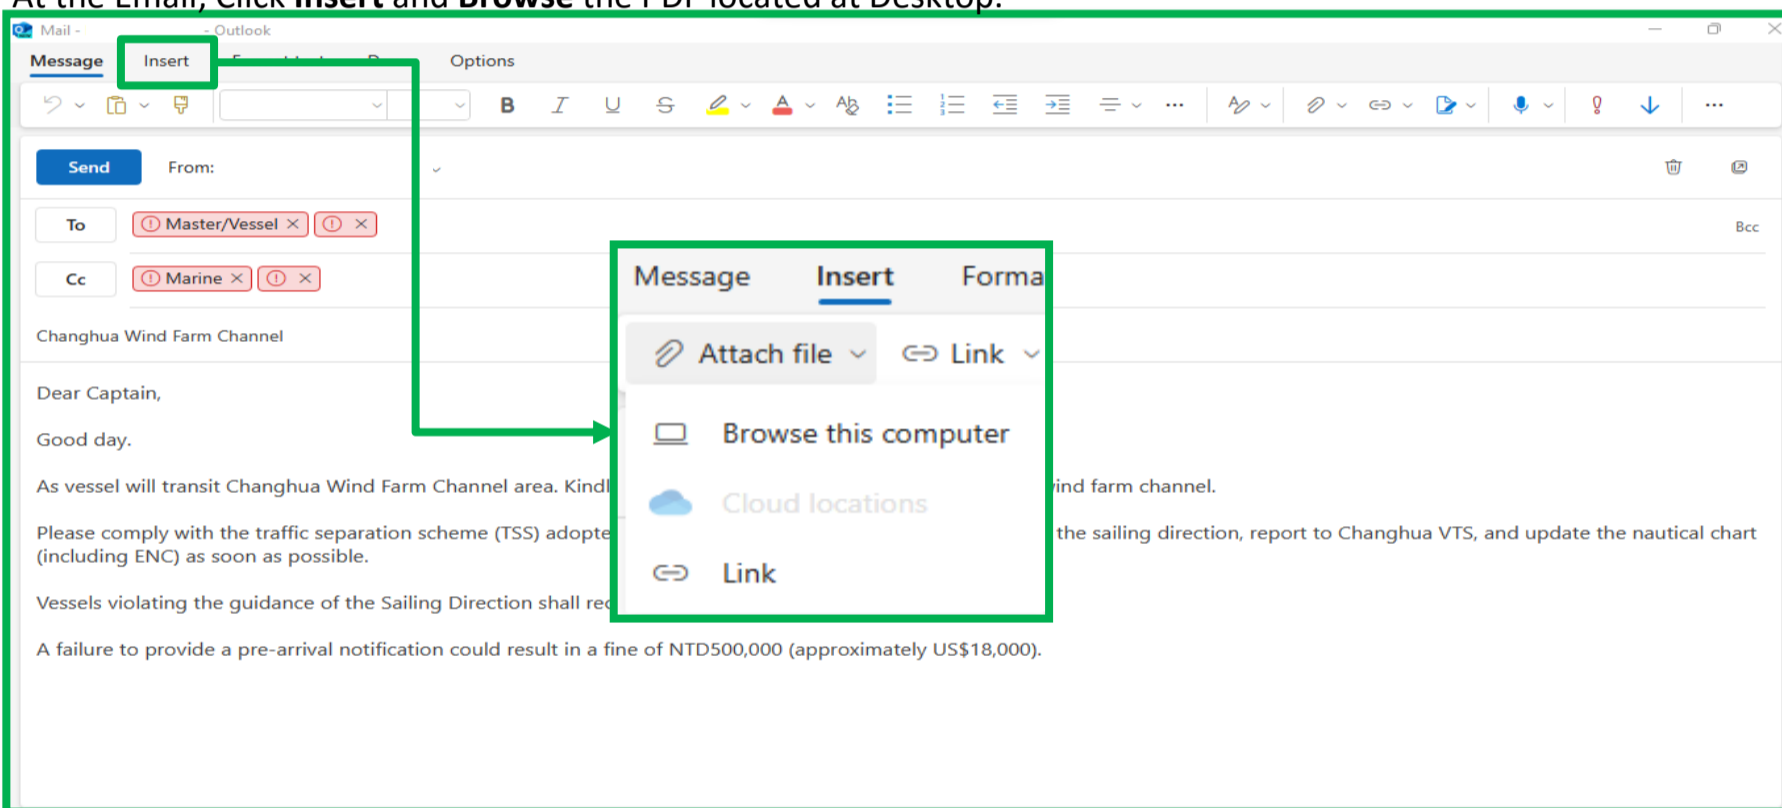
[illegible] Email, Click Insert and Browse the PDF located at Desktop.

Mail - - Outlook

Message Insert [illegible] Options

Send From:

To Master/Vessel ×

Cc Marine ×

Bcc

Changhua Wind Farm Channel

Dear Captain,

Good day.

As vessel will transit Changhua Wind Farm Channel area. Kindl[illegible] ind farm channel.

Please comply with the traffic separation scheme (TSS) adopte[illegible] the sailing direction, report to Changhua VTS, and update the nautical chart (including ENC) as soon as possible.

Vessels violating the guidance of the Sailing Direction shall re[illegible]

A failure to provide a pre-arrival notification could result in a fine of NTD500,000 (approximately US$18,000).

Message Insert Forma

Attach file Link

Browse this computer

Cloud locations

Link